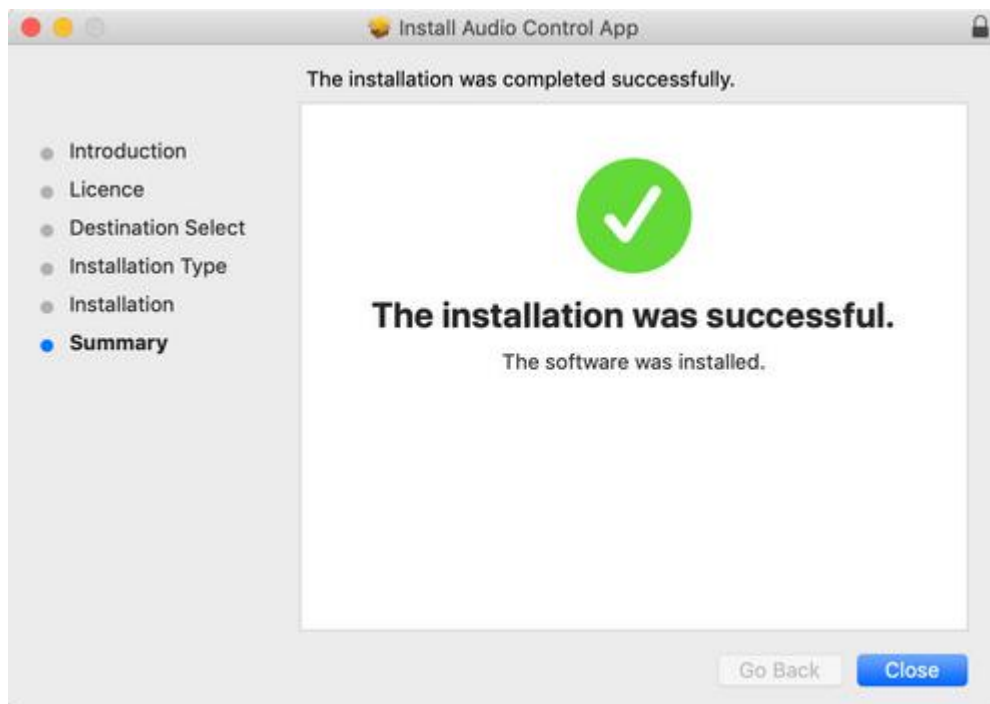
Install Audio Control App

The installation was completed successfully.

Introduction
Licence
Destination Select
Installation Type
Installation
Summary

The installation was successful.

The software was installed.

Go Back
Close